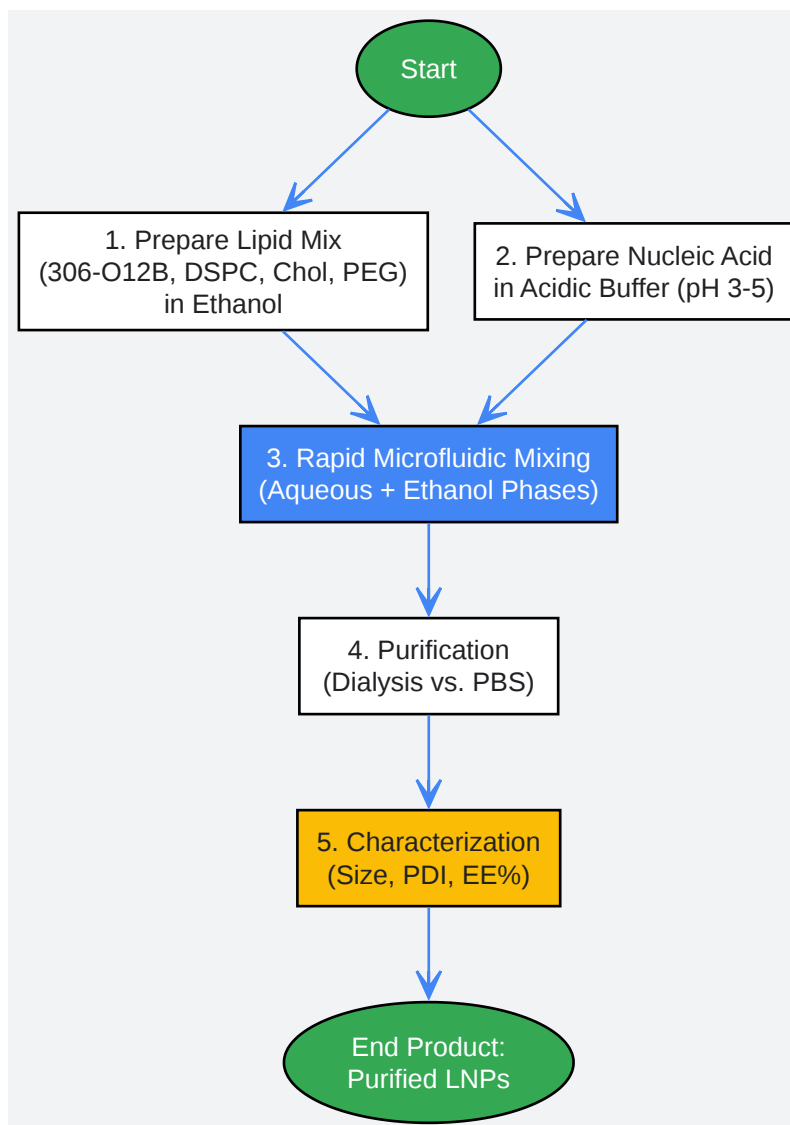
Start

1. Prepare Lipid Mix (306-O12B, DSPC, Chol, PEG) in Ethanol

2. Prepare Nucleic Acid in Acidic Buffer (pH 3-5)

3. Rapid Microfluidic Mixing (Aqueous + Ethanol Phases)

4. Purification (Dialysis vs. PBS)

5. Characterization (Size, PDI, EE%)

End Product: Purified LNPs